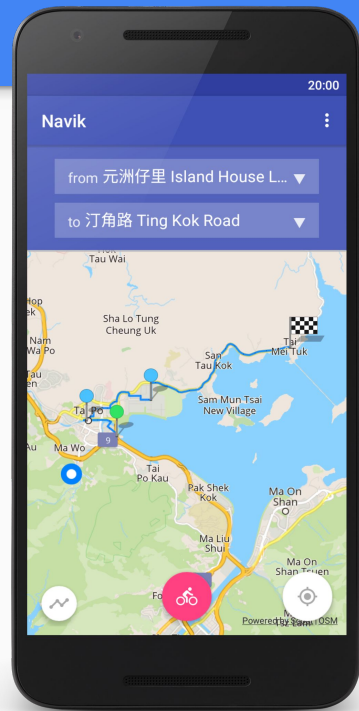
20:00

Navik

from 元洲仔里 Island House L...

to 汀角路 Ting Kok Road

Tau Wai

Hop
ek

Nam
Wa Po

Sha Lo Tung
Cheung Uk

San
Tau Kok

Tai
Mei Tuk

Ta Po

Ma Wo

9

Sam Mun Tsai
New Village

Tai
Po Kau

Pak Shek
Kok

Ma On
Shan

Ma Liu
Shui

Ma On
Shan Tsuen

Fo

Powered by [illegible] OSM